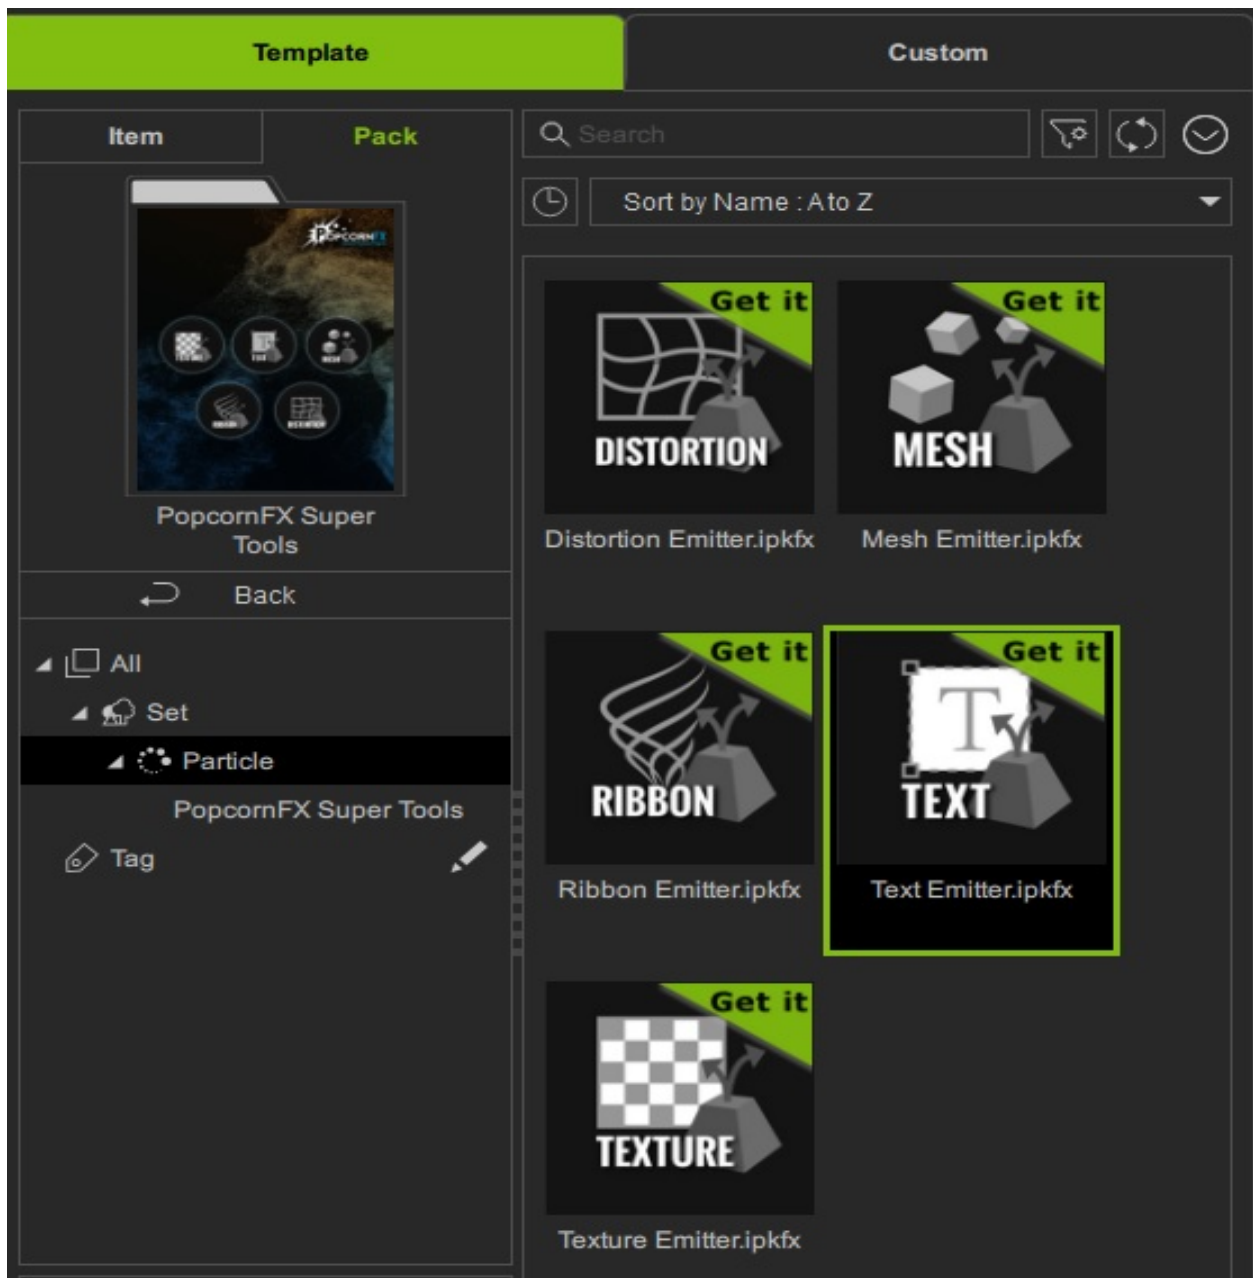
Template
Custom

Item
Pack

PopcornFX Super Tools

Back

All
Set
Particle
PopcornFX Super Tools
Tag

Search

Sort by Name : A to Z

Get it
DISTORTION
Distortion Emitter.ipkfx

Get it
MESH
Mesh Emitter.ipkfx

Get it
RIBBON
Ribbon Emitter.ipkfx

Get it
TEXT
Text Emitter.ipkfx

Get it
TEXTURE
Texture Emitter.ipkfx